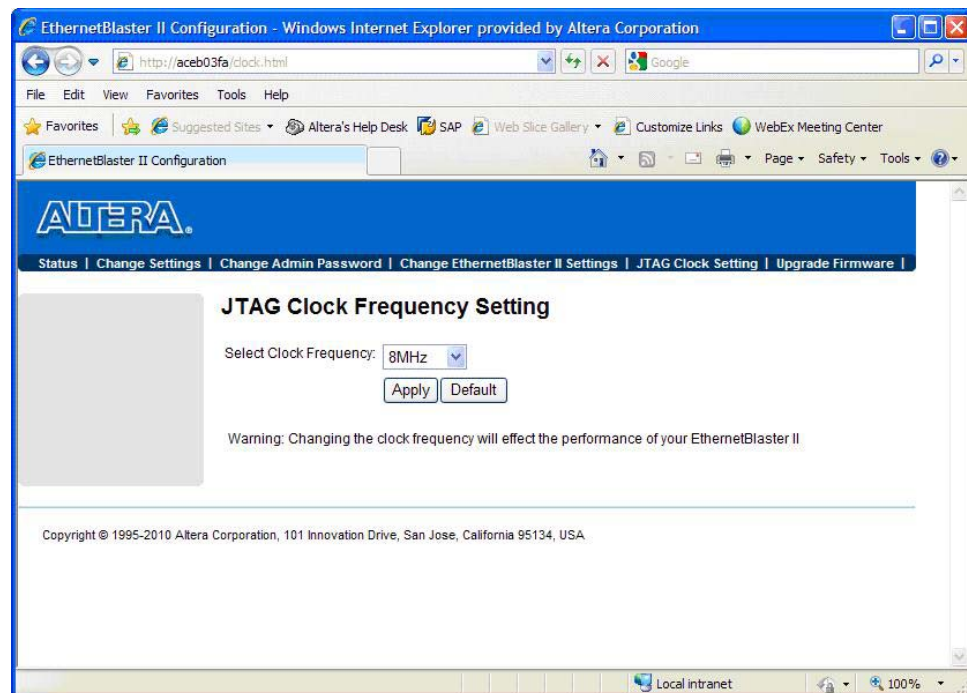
EthernetBlaster II Configuration - Windows Internet Explorer provided by Altera Corporation

http://aceb03fa/clock.html

Google

File Edit View Favorites Tools Help

Favorites Suggested Sites Altera's Help Desk SAP Web Slice Gallery Customize Links WebEx Meeting Center

EthernetBlaster II Configuration

Page Safety Tools

ALTERA.

Status | Change Settings | Change Admin Password | Change EthernetBlaster II Settings | JTAG Clock Setting | Upgrade Firmware |

JTAG Clock Frequency Setting

Select Clock Frequency: 8MHz

Apply Default

Warning: Changing the clock frequency will effect the performance of your EthernetBlaster II

Copyright © 1995-2010 Altera Corporation, 101 Innovation Drive, San Jose, California 95134, USA

Local intranet

100%